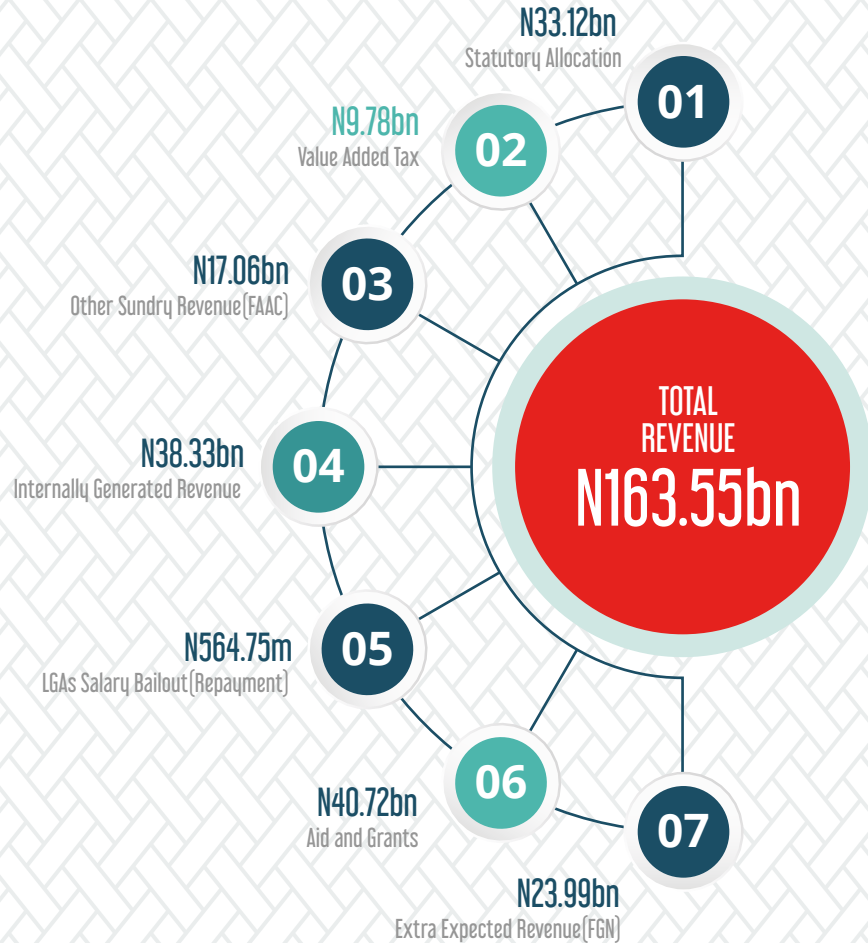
N33.12bn
Statutory Allocation
01

N9.78bn
Value Added Tax
02

N17.06bn
Other Sundry Revenue(FAAC)
03

N38.33bn
Internally Generated Revenue
04

N564.75m
LGAs Salary Bailout(Repayment)
05

N40.72bn
Aid and Grants
06

N23.99bn
Extra Expected Revenue(FGN)
07

TOTAL REVENUE
N163.55bn